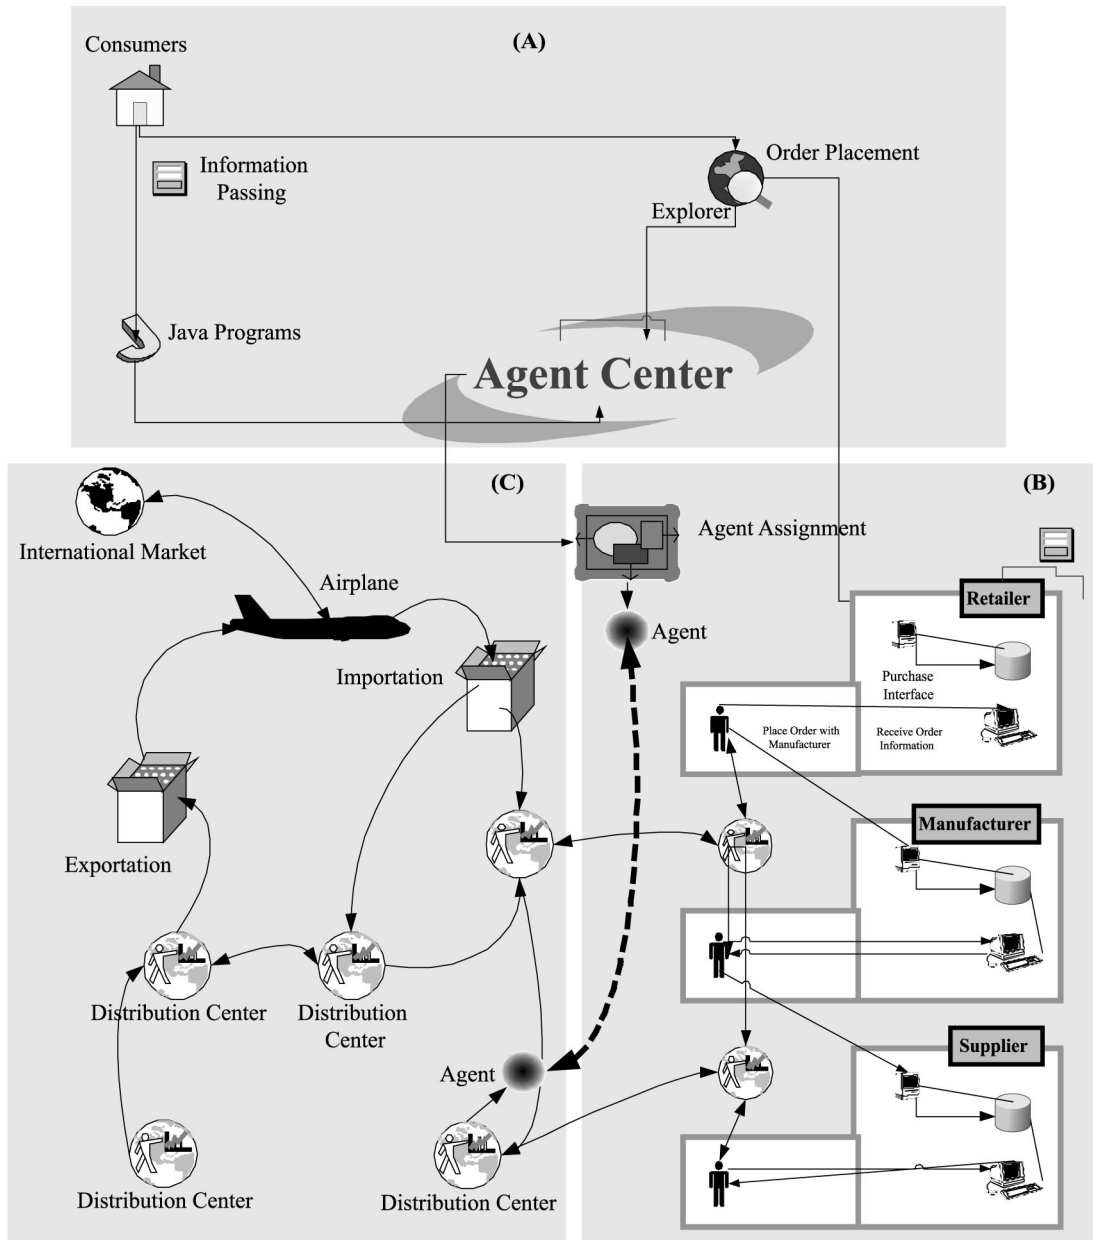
(A)

Consumers

Information Passing

Order Placement

Explorer

Java Programs

Agent Center

(C)

(B)

International Market

Agent Assignment

Airplane

Agent

Retailer

Importation

Purchase Interface

Place Order with Manufacturer

Receive Order Information

Exportation

Manufacturer

Distribution Center

Distribution Center

Supplier

Agent

Distribution Center

Distribution Center